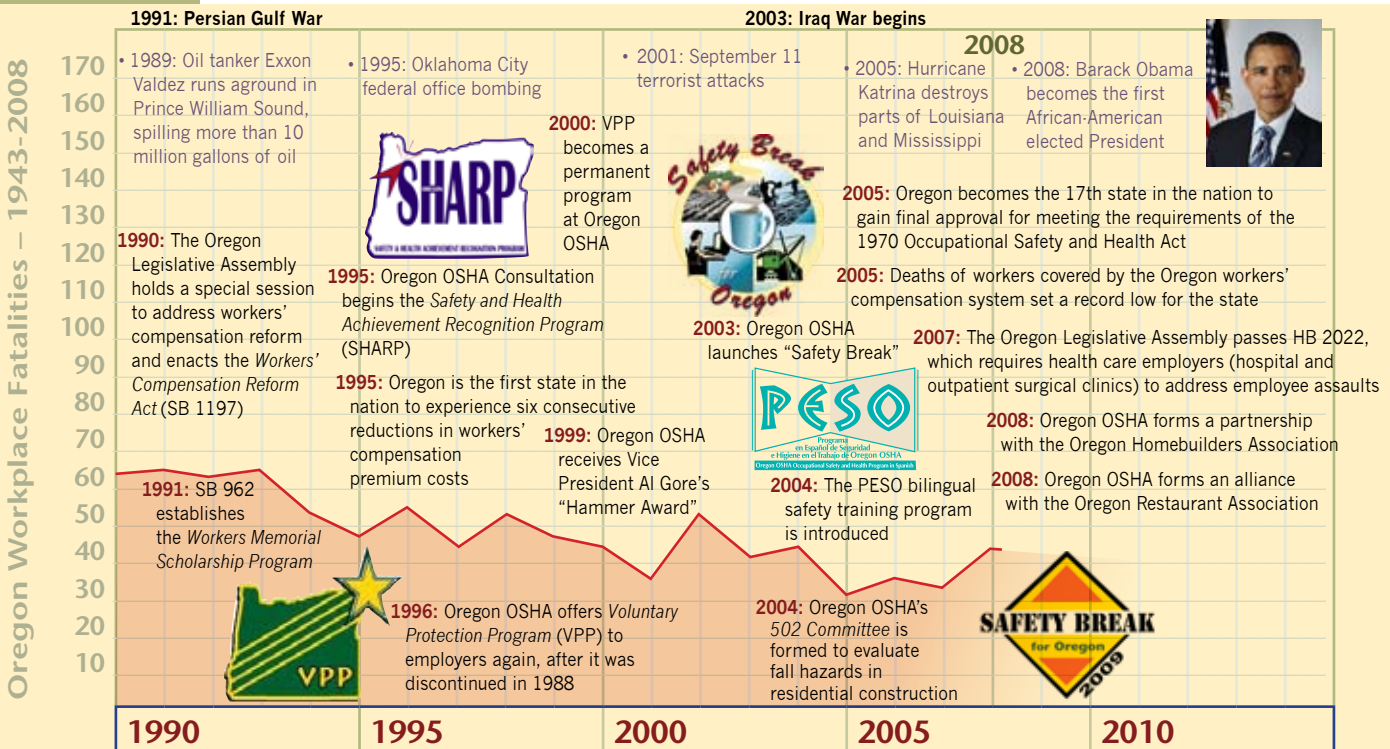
1991: Persian Gulf War

2003: Iraq War begins

2008

Oregon Workplace Fatalities – 1943-2008

170
160
150
140
130
120
110
100
90
80
70
60
50
40
30
20
10

• 1989: Oil tanker Exxon Valdez runs aground in Prince William Sound, spilling more than 10 million gallons of oil

• 1995: Oklahoma City federal office bombing

• 2001: September 11 terrorist attacks

• 2005: Hurricane Katrina destroys parts of Louisiana and Mississippi

• 2008: Barack Obama becomes the first African-American elected President

SHARP
SAFETY & HEALTH ACHIEVEMENT RECOGNITION PROGRAM

2000: VPP becomes a permanent program at Oregon OSHA

Safety Break for Oregon

2005: Oregon becomes the 17th state in the nation to gain final approval for meeting the requirements of the 1970 Occupational Safety and Health Act

1990: The Oregon Legislative Assembly holds a special session to address workers' compensation reform and enacts the *Workers' Compensation Reform Act* (SB 1197)

1995: Oregon OSHA Consultation begins the *Safety and Health Achievement Recognition Program* (SHARP)

2005: Deaths of workers covered by the Oregon workers' compensation system set a record low for the state

2003: Oregon OSHA launches "Safety Break"

2007: The Oregon Legislative Assembly passes HB 2022, which requires health care employers (hospital and outpatient surgical clinics) to address employee assaults

1995: Oregon is the first state in the nation to experience six consecutive reductions in workers' compensation premium costs

PESO
Programa en Español de Seguridad e Higiene en el Trabajo de Oregon OSHA
Oregon OSHA Occupational Safety and Health Program in Spanish

2008: Oregon OSHA forms a partnership with the Oregon Homebuilders Association

1999: Oregon OSHA receives Vice President Al Gore's "Hammer Award"

2008: Oregon OSHA forms an alliance with the Oregon Restaurant Association

1991: SB 962 establishes the *Workers Memorial Scholarship Program*

2004: The PESO bilingual safety training program is introduced

VPP

1996: Oregon OSHA offers *Voluntary Protection Program* (VPP) to employers again, after it was discontinued in 1988

2004: Oregon OSHA's *502 Committee* is formed to evaluate fall hazards in residential construction

SAFETY BREAK for Oregon 2009

1990
1995
2000
2005
2010